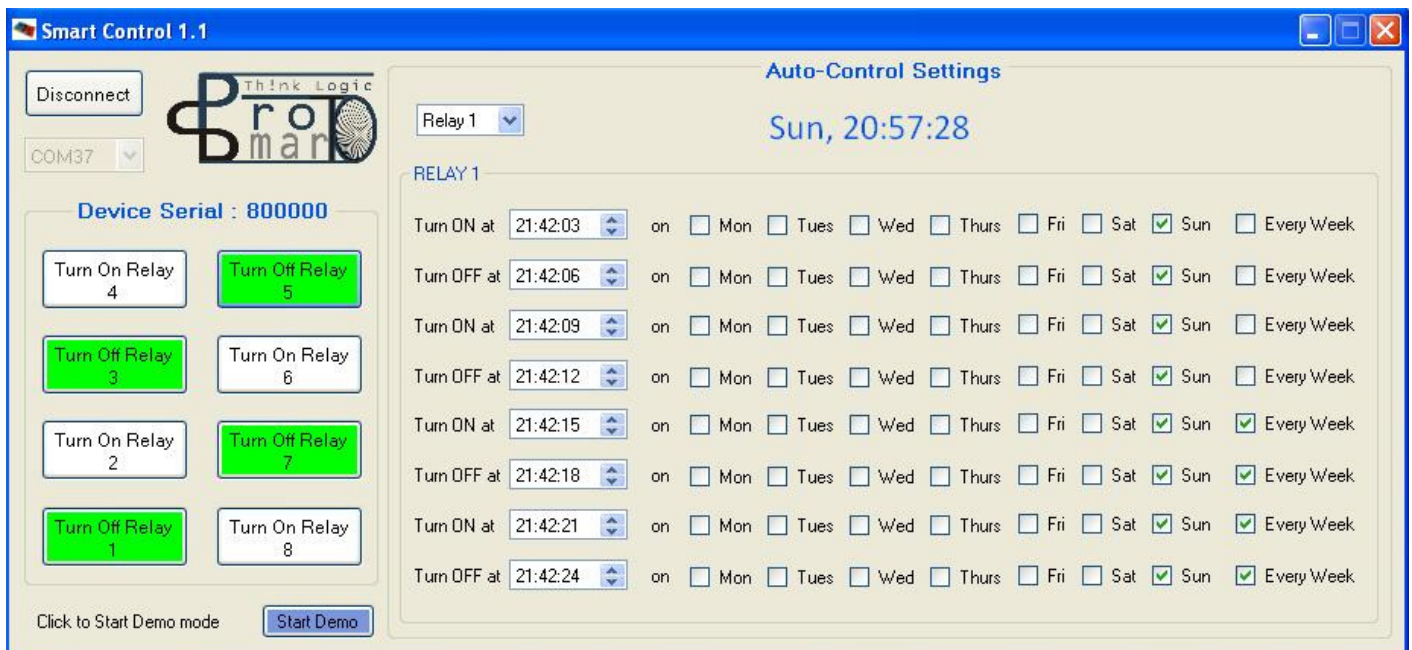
Smart Control 1.1

Disconnect

Th!nk Logic
Pro
Smar

COM37

Device Serial : 800000

Turn On Relay 4
Turn Off Relay 5
Turn Off Relay 3
Turn On Relay 6
Turn On Relay 2
Turn Off Relay 7
Turn Off Relay 1
Turn On Relay 8

Click to Start Demo mode
Start Demo

Auto-Control Settings

Relay 1

Sun, 20:57:28

RELAY 1

Turn ON at 21:42:03 on Mon Tues Wed Thurs Fri Sat Sun Every Week
Turn OFF at 21:42:06 on Mon Tues Wed Thurs Fri Sat Sun Every Week
Turn ON at 21:42:09 on Mon Tues Wed Thurs Fri Sat Sun Every Week
Turn OFF at 21:42:12 on Mon Tues Wed Thurs Fri Sat Sun Every Week
Turn ON at 21:42:15 on Mon Tues Wed Thurs Fri Sat Sun Every Week
Turn OFF at 21:42:18 on Mon Tues Wed Thurs Fri Sat Sun Every Week
Turn ON at 21:42:21 on Mon Tues Wed Thurs Fri Sat Sun Every Week
Turn OFF at 21:42:24 on Mon Tues Wed Thurs Fri Sat Sun Every Week